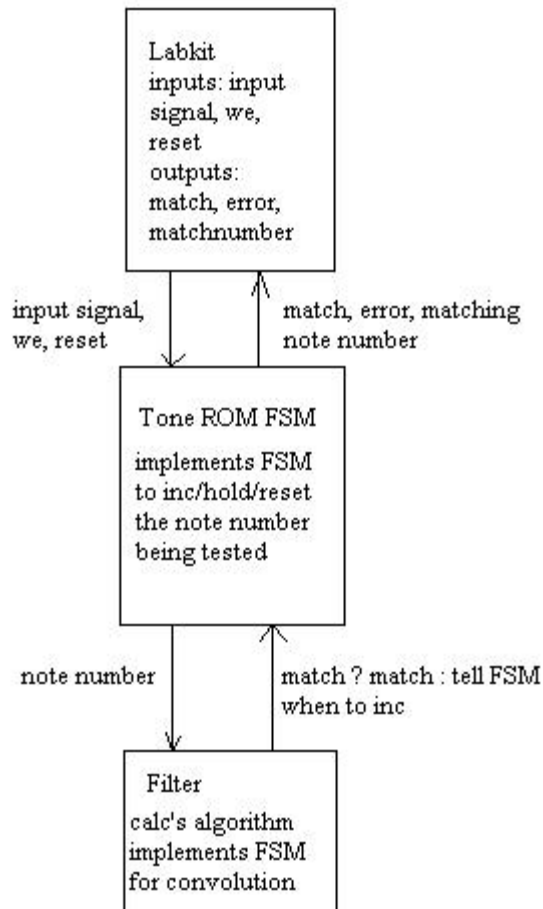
Labkit
inputs: input signal, we, reset
outputs: match, error, matchnumber

input signal, we, reset

match, error, matching note number

Tone ROM FSM

implements FSM to inc/hold/reset the note number being tested

note number

match ? match : tell FSM when to inc

Filter
calc's algorithm
implements FSM for convolution